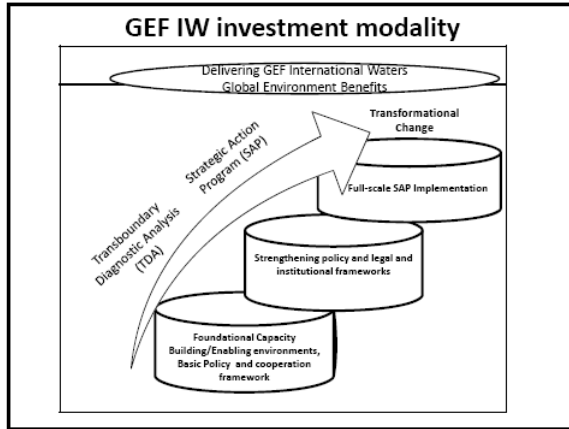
GEF IW investment modality

Delivering GEF International Waters Global Environment Benefits

Transformational Change

Transboundary Diagnostic Analysis (TDA)

Strategic Action Program (SAP)

Full-scale SAP Implementation

Strengthening policy and legal and institutional frameworks

Foundational Capacity Building/Enabling environments, Basic Policy and cooperation framework